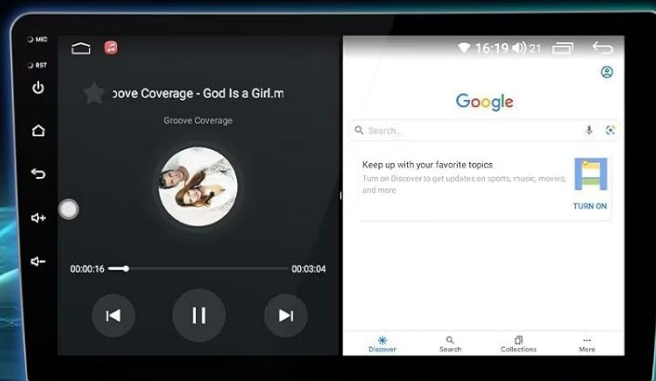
MIC
RST

roove Coverage - God Is a Girl.m
Groove Coverage
00:00:16
00:03:04

16:19 21

Google
Search...
Keep up with your favorite topics
Turn on Discover to get updates on sports, music, movies, and more
TURN ON

Discover
Search
Collections
More